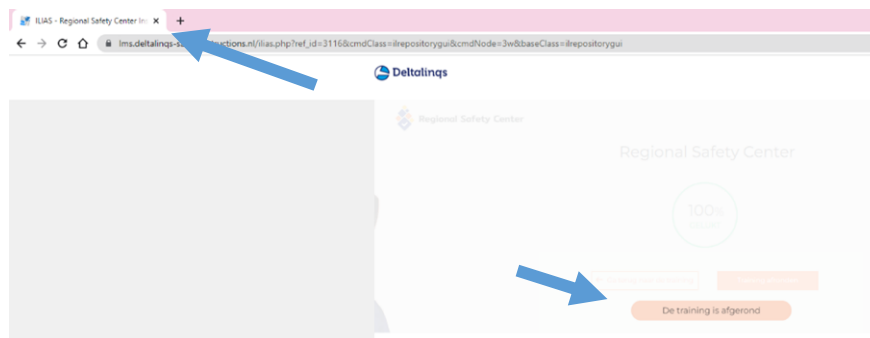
ILIAS - Regional Safety Center In ×
+
lms.deltalinqs-s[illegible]ructions.nl/ilias.php?ref_id=3116&cmdClass=ilrepositorygui&cmdNode=3w&baseClass=ilrepositorygui

Deltalinqs

Regional Safety Center

Regional Safety Center

100%

De training is afgerond